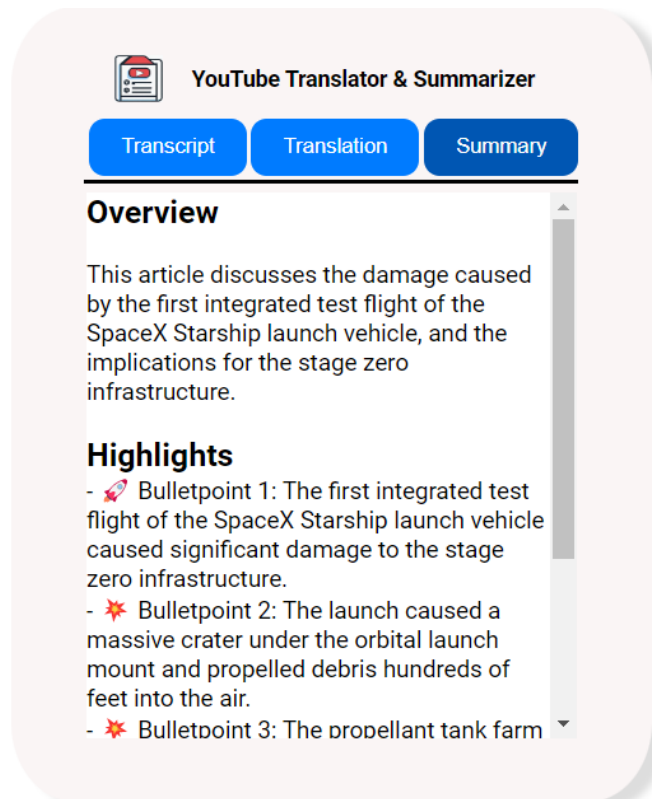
YouTube Translator & Summarizer

Transcript | Translation | Summary

Overview

This article discusses the damage caused by the first integrated test flight of the SpaceX Starship launch vehicle, and the implications for the stage zero infrastructure.

Highlights

- 🚀 Bulletpoint 1: The first integrated test flight of the SpaceX Starship launch vehicle caused significant damage to the stage zero infrastructure.
- 💥 Bulletpoint 2: The launch caused a massive crater under the orbital launch mount and propelled debris hundreds of feet into the air.
- 💥 Bulletpoint 3: The propellant tank farm